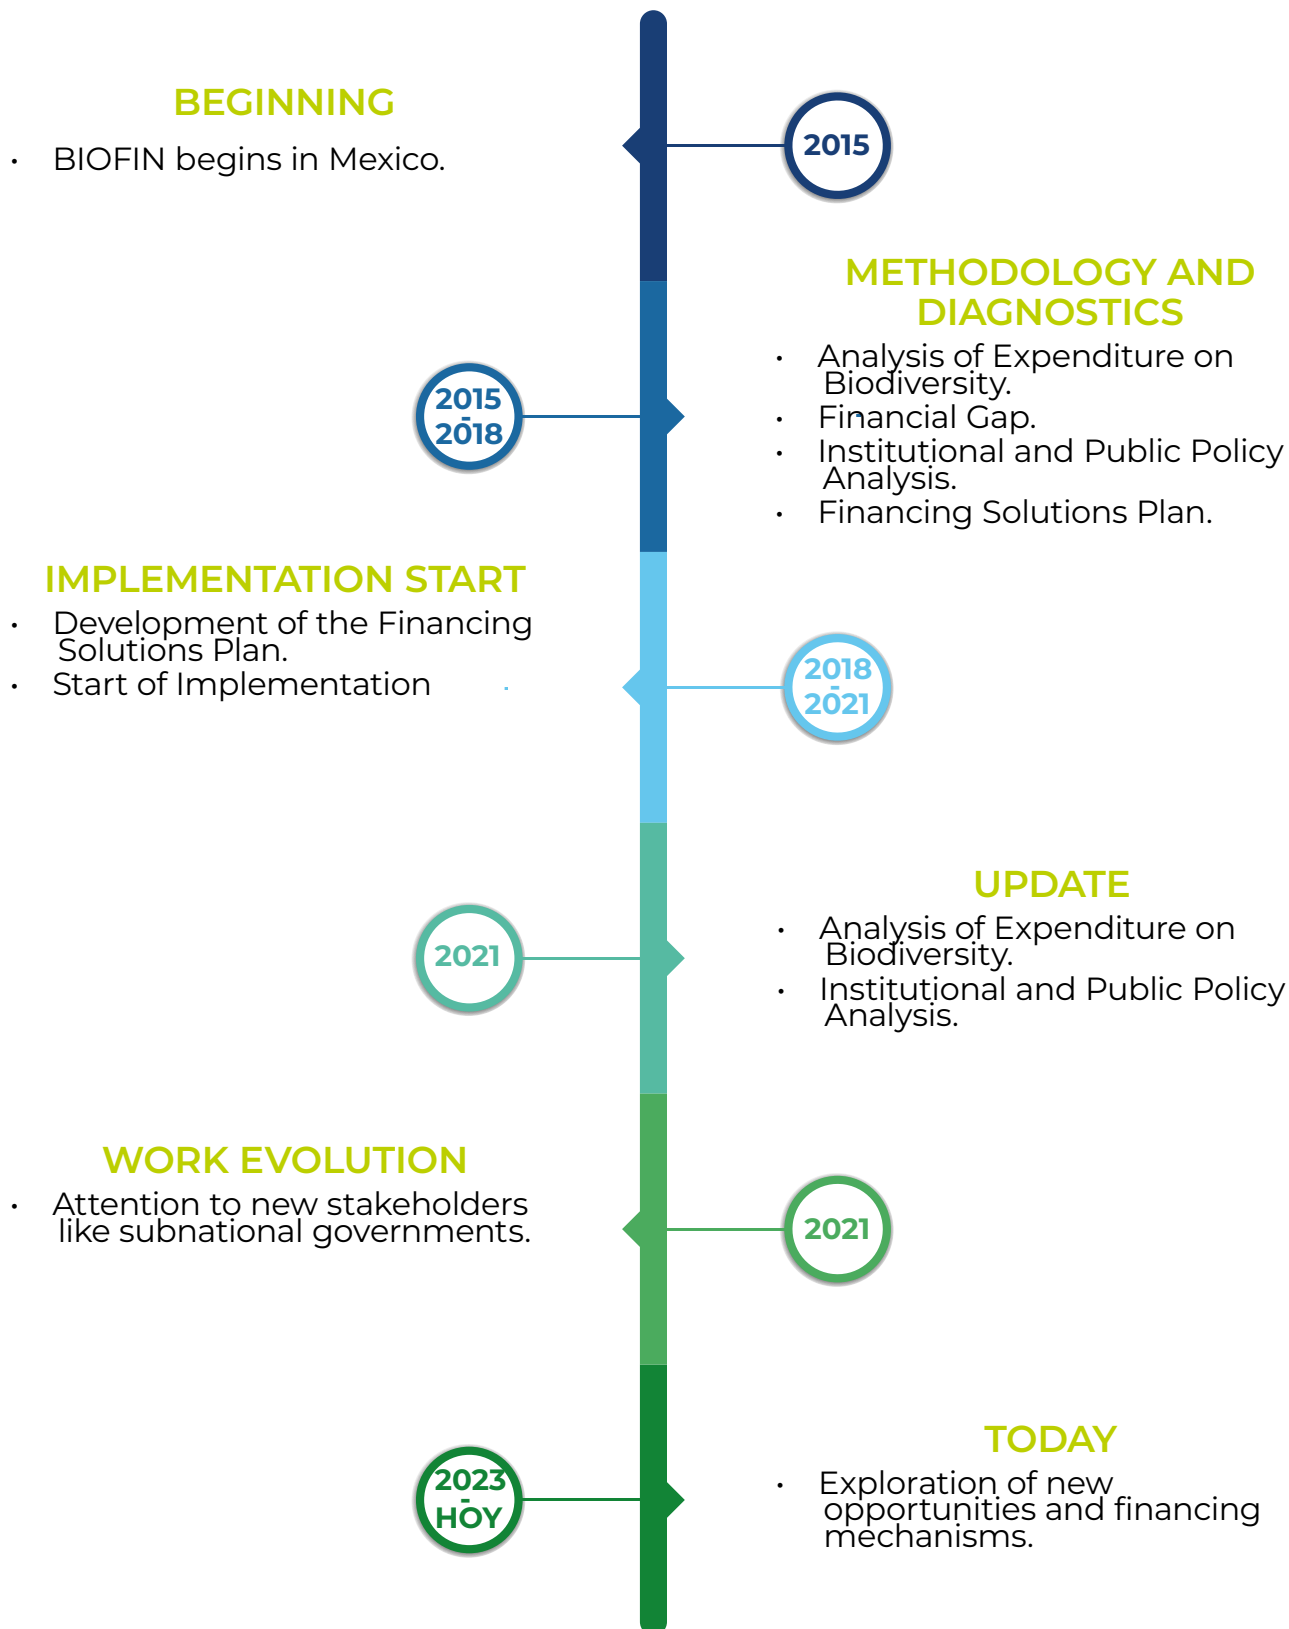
BEGINNING

• BIOFIN begins in Mexico.

2015

METHODOLOGY AND DIAGNOSTICS

• Analysis of Expenditure on Biodiversity.
• Financial Gap.
• Institutional and Public Policy Analysis.
• Financing Solutions Plan.

2015 - 2018

IMPLEMENTATION START

• Development of the Financing Solutions Plan.
• Start of Implementation

2018 - 2021

UPDATE

• Analysis of Expenditure on Biodiversity.
• Institutional and Public Policy Analysis.

2021

WORK EVOLUTION

• Attention to new stakeholders like subnational governments.

2021

TODAY

• Exploration of new opportunities and financing mechanisms.

2023 - HOY